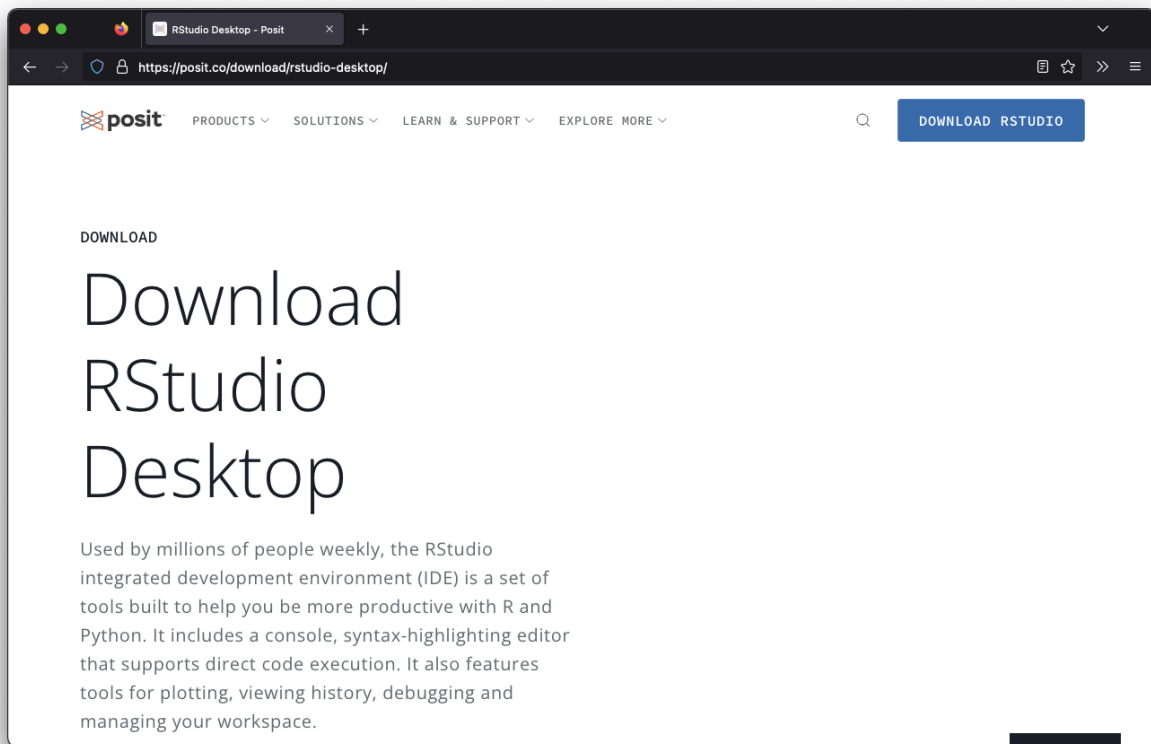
RStudio Desktop - Posit

https://posit.co/download/rstudio-desktop/

posit PRODUCTS SOLUTIONS LEARN & SUPPORT EXPLORE MORE DOWNLOAD RSTUDIO

DOWNLOAD

Download RStudio Desktop

Used by millions of people weekly, the RStudio integrated development environment (IDE) is a set of tools built to help you be more productive with R and Python. It includes a console, syntax-highlighting editor that supports direct code execution. It also features tools for plotting, viewing history, debugging and managing your workspace.